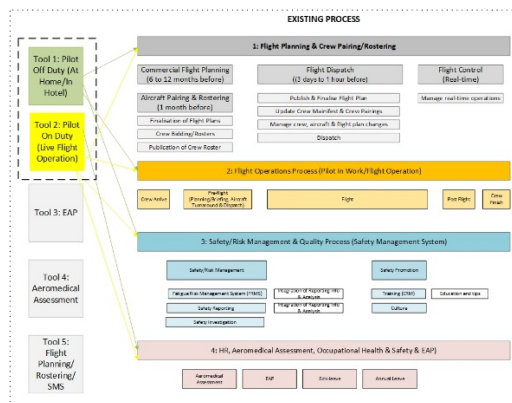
EXISTING PROCESS

Tool 1: Pilot Off Duty (At Home/In Hotel)

Tool 2: Pilot On Duty (Live Flight Operation)

Tool 3: EAP

Tool 4: Aeromedical Assessment

Tool 5: Flight Planning/ Rostering/ SMS

1: Flight Planning & Crew Pairing/Rostering

Commercial Flight Planning (6 to 12 months before)

Aircraft Pairing & Rostering (1 month before)

Finalisation of Flight Plans

Crew Bidding/Rosters

Publication of Crew Roster

Flight Dispatch (3 days to 1 hour before)

Publish & Finalise Flight Plan

Update Crew Manifest & Crew Pairings

Manage crew, aircraft & flight plan changes

Dispatch

Flight Control (Real-time)

Manage real-time operations

2: Flight Operations Process (Pilot in Work/Flight Operation)

Crew Arrive

Preflight (Planning/Briefing, Aircraft Turnaround & Dispatch)

Flight

Post Flight

Crew Finish

3: Safety/Risk Management & Quality Process (Safety Management System)

Safety/Risk Management

Fatigue Risk Management System (FRMS)

Safety Reporting

Safety Investigation

Integration of Reporting Info & Analysis

Integration of Reporting Info & Analysis

Safety Promotion

Training (CRM)

Education and tips

Culture

4: HR, Aeromedical Assessment, Occupational Health & Safety & EAP

Aeromedical Assessment

EAP

Sick leave

Annual leave